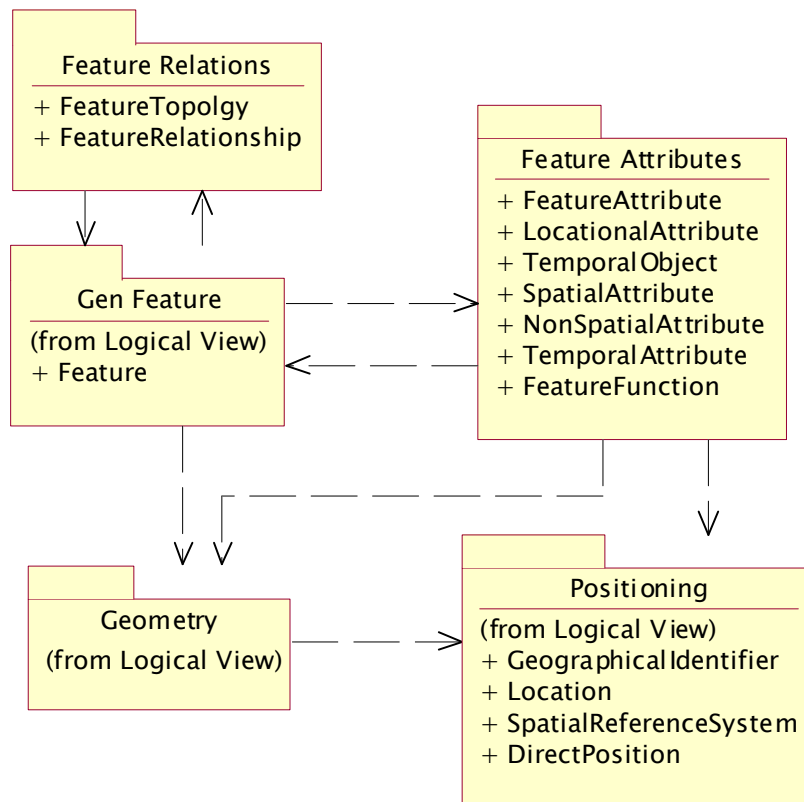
Feature Relations
+ FeatureTopolgy
+ FeatureRelationship

Feature Attributes
+ FeatureAttribute
+ LocationalAttribute
+ TemporalObject
+ SpatialAttribute
+ NonSpatialAttribute
+ TemporalAttribute
+ FeatureFunction

Gen Feature
(from Logical View)
+ Feature

Geometry
(from Logical View)

Positioning
(from Logical View)
+ GeographicalIdentifier
+ Location
+ SpatialReferenceSystem
+ DirectPosition